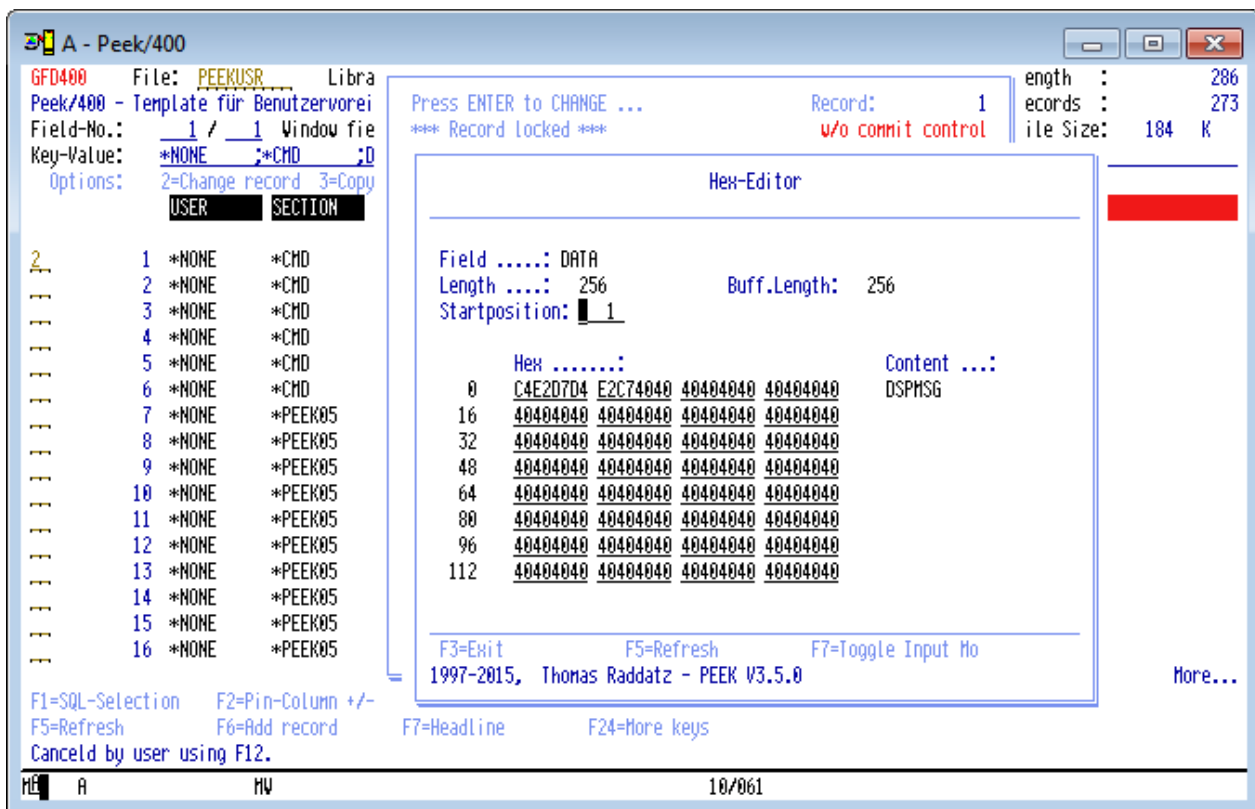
A - Peek/400

GFD400 File: PEEKUSR Libra
Peek/400 - Template für Benutzervorei
Field-No.: 1 / 1 Window fie
Key-Value: *NONE ;*CMD ;D
Options: 2=Change record 3=Copy

| | | USER | SECTION |
|---|---|---|---|
| 2 | 1 | *NONE | *CMD |
| | 2 | *NONE | *CMD |
| | 3 | *NONE | *CMD |
| | 4 | *NONE | *CMD |
| | 5 | *NONE | *CMD |
| | 6 | *NONE | *CMD |
| | 7 | *NONE | *PEEK05 |
| | 8 | *NONE | *PEEK05 |
| | 9 | *NONE | *PEEK05 |
| | 10 | *NONE | *PEEK05 |
| | 11 | *NONE | *PEEK05 |
| | 12 | *NONE | *PEEK05 |
| | 13 | *NONE | *PEEK05 |
| | 14 | *NONE | *PEEK05 |
| | 15 | *NONE | *PEEK05 |
| | 16 | *NONE | *PEEK05 |

ength : 286
ecords : 273
ile Size: 184 K

Press ENTER to CHANGE ... Record: 1
*** Record locked *** w/o commit control

Hex-Editor

Field .....: DATA
Length ....: 256 Buff.Length: 256
Startposition: 1

| | Hex .......: | | | | Content ...: |
|---|---|---|---|---|---|
| 0 | C4E2D7D4 | E2C74040 | 40404040 | 40404040 | DSPMSG |
| 16 | 40404040 | 40404040 | 40404040 | 40404040 | |
| 32 | 40404040 | 40404040 | 40404040 | 40404040 | |
| 48 | 40404040 | 40404040 | 40404040 | 40404040 | |
| 64 | 40404040 | 40404040 | 40404040 | 40404040 | |
| 80 | 40404040 | 40404040 | 40404040 | 40404040 | |
| 96 | 40404040 | 40404040 | 40404040 | 40404040 | |
| 112 | 40404040 | 40404040 | 40404040 | 40404040 | |

F3=Exit F5=Refresh F7=Toggle Input Mo
1997-2015, Thomas Raddatz - PEEK V3.5.0

More...

F1=SQL-Selection F2=Pin-Column +/-
F5=Refresh F6=Add record F7=Headline F24=More keys
Canceld by user using F12.

MA A MW 10/061